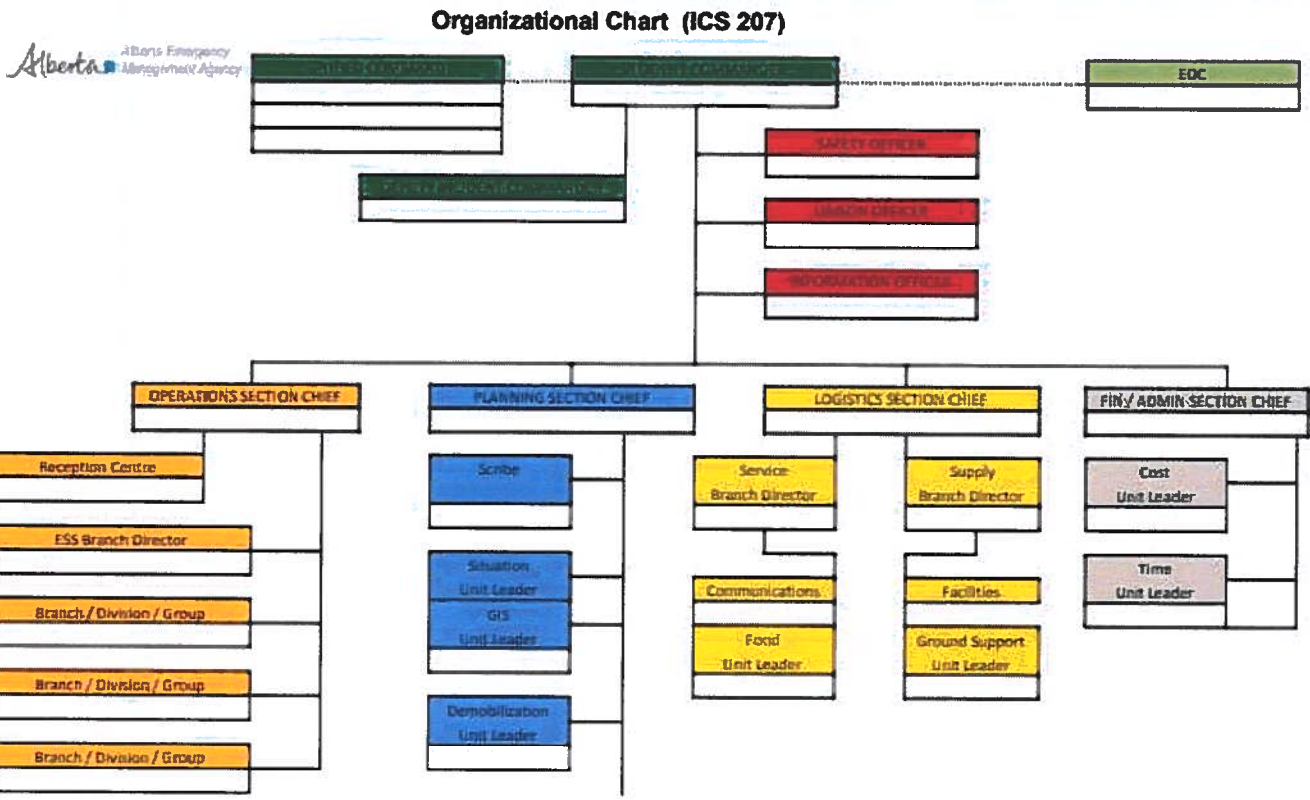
Organizational Chart (ICS 207)

Alberta Alberta Emergency Management Agency

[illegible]

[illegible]

EOC

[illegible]

SAFETY OFFICER

LIAISON OFFICER

INFORMATION OFFICER

OPERATIONS SECTION CHIEF

PLANNING SECTION CHIEF

LOGISTICS SECTION CHIEF

FIN/ ADMIN SECTION CHIEF

Reception Centre

ESS Branch Director

Branch / Division / Group

Branch / Division / Group

Branch / Division / Group

Scribe

Situation Unit Leader

GIS Unit Leader

Demobilization Unit Leader

Service Branch Director

Communications

Food Unit Leader

Supply Branch Director

Facilities

Ground Support Unit Leader

Cost Unit Leader

Time Unit Leader